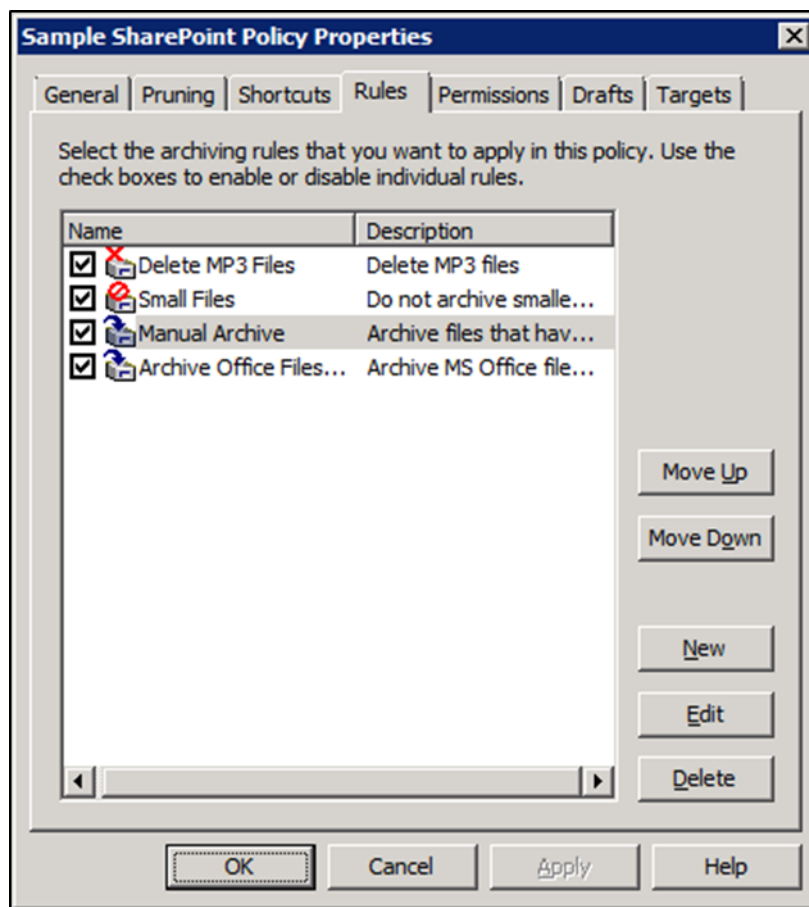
Sample SharePoint Policy Properties

General | Pruning | Shortcuts | Rules | Permissions | Drafts | Targets

Select the archiving rules that you want to apply in this policy. Use the check boxes to enable or disable individual rules.

| Name | Description |
|---|---|
| Delete MP3 Files | Delete MP3 files |
| Small Files | Do not archive smalle... |
| Manual Archive | Archive files that hav... |
| Archive Office Files... | Archive MS Office file... |

Move Up

Move Down

New

Edit

Delete

OK | Cancel | Apply | Help